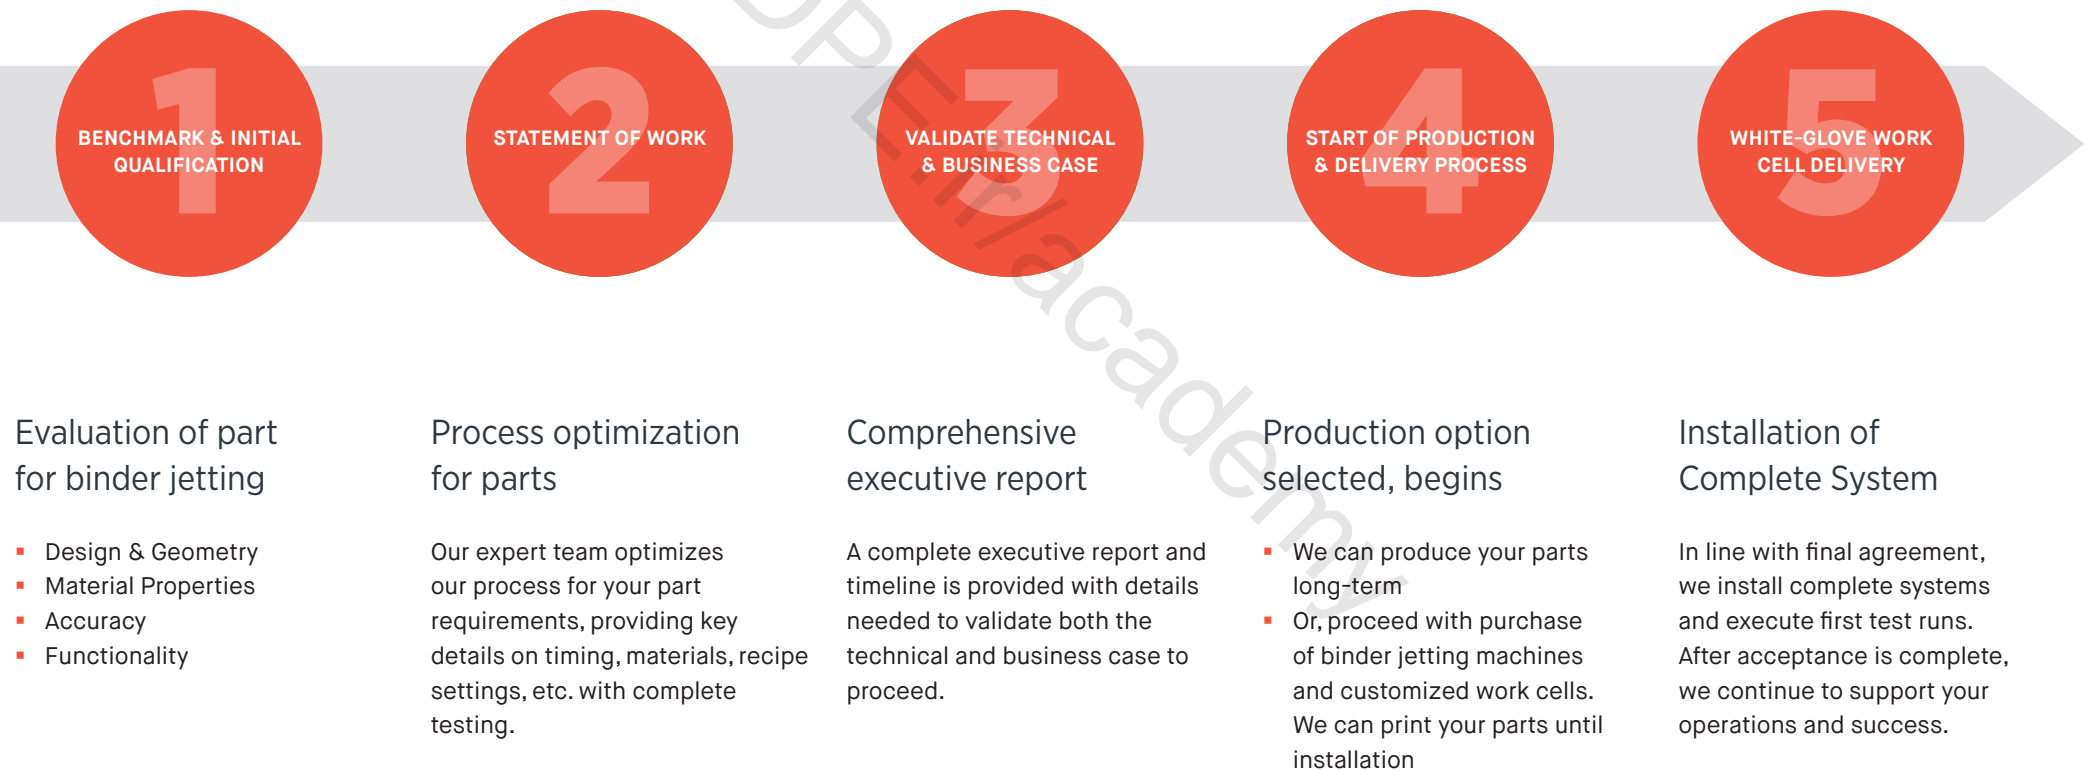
1
BENCHMARK & INITIAL QUALIFICATION

2
STATEMENT OF WORK

3
VALIDATE TECHNICAL & BUSINESS CASE

4
START OF PRODUCTION & DELIVERY PROCESS

5
WHITE-GLOVE WORK CELL DELIVERY

Evaluation of part for binder jetting

- Design & Geometry
- Material Properties
- Accuracy
- Functionality

Process optimization for parts

Our expert team optimizes our process for your part requirements, providing key details on timing, materials, recipe settings, etc. with complete testing.

Comprehensive executive report

A complete executive report and timeline is provided with details needed to validate both the technical and business case to proceed.

Production option selected, begins

- We can produce your parts long-term
- Or, proceed with purchase of binder jetting machines and customized work cells. We can print your parts until installation

Installation of Complete System

In line with final agreement, we install complete systems and execute first test runs. After acceptance is complete, we continue to support your operations and success.

DPE.ir/academy